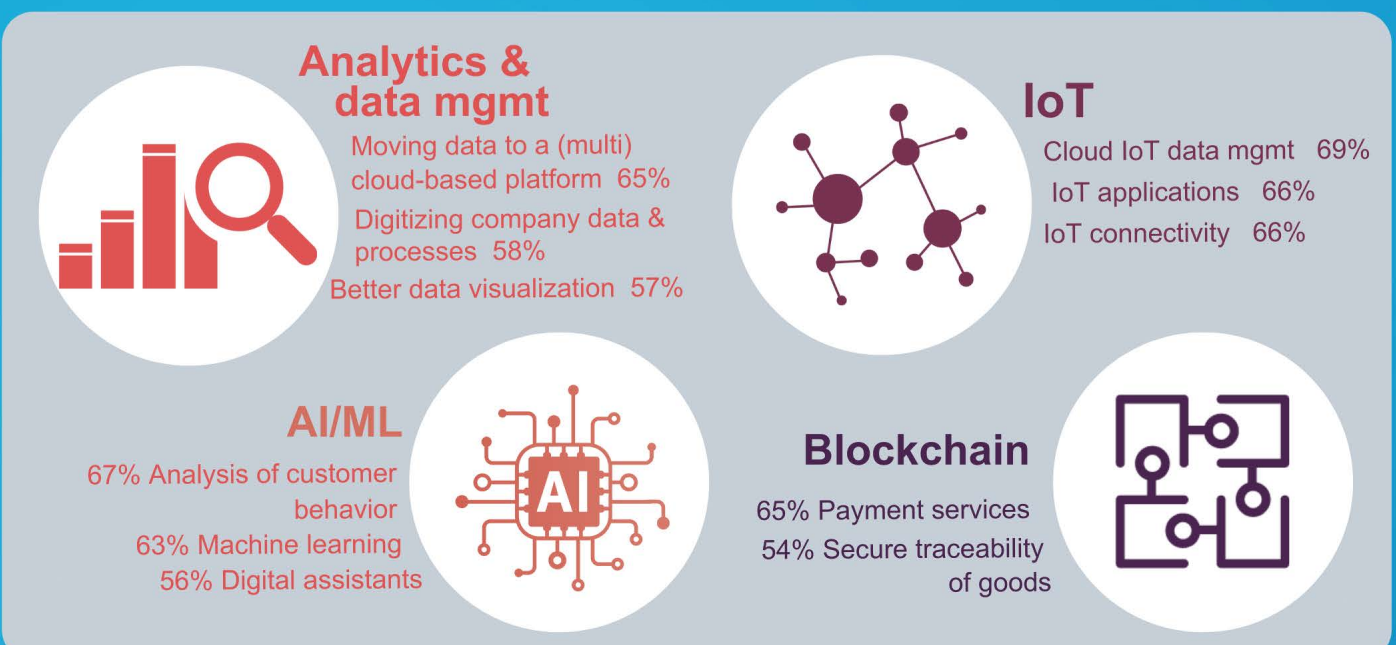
Analytics & data mgmt

Moving data to a (multi) cloud-based platform 65%

Digitizing company data & processes 58%

Better data visualization 57%

IoT

Cloud IoT data mgmt 69%

IoT applications 66%

IoT connectivity 66%

AI/ML

67% Analysis of customer behavior

63% Machine learning

56% Digital assistants

AI

Blockchain

65% Payment services

54% Secure traceability of goods